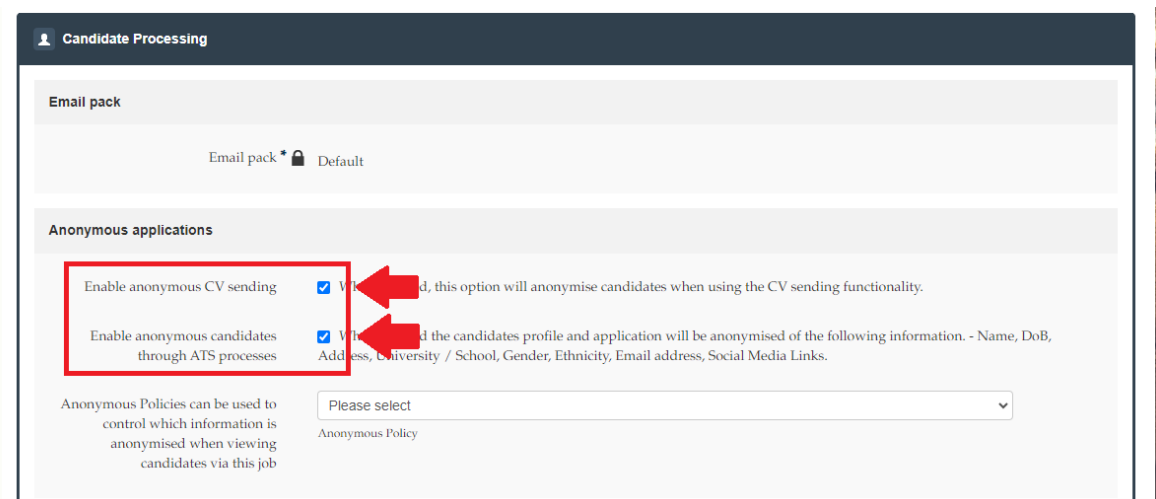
Candidate Processing

Email pack

Email pack * Default

Anonymous applications

Enable anonymous CV sending

Wh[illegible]d, this option will anonymise candidates when using the CV sending functionality.

Enable anonymous candidates through ATS processes

Wh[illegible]d the candidates profile and application will be anonymised of the following information. - Name, DoB, Address, University / School, Gender, Ethnicity, Email address, Social Media Links.

Anonymous Policies can be used to control which information is anonymised when viewing candidates via this job

Please select

Anonymous Policy